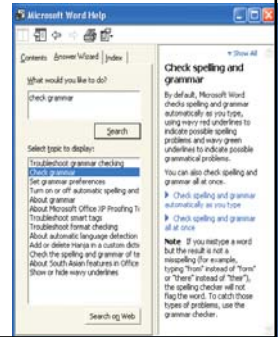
Microsoft Word Help

Contents | Answer Wizard | Index

What would you like to do?

check grammar

Search

Select topic to display:

Troubleshoot grammar checking
Check grammar
Set grammar preferences
Turn on or off automatic spelling and
About grammar
About Microsoft Office XP Proofing T
Troubleshoot smart tags
Troubleshoot format checking
About automatic language detection
Add or delete Hangul in a custom dictio
Check the spelling and grammar of te
About South Asian features in Office
Show or hide wavy underlines

Search on Web

▾ Show All

Check spelling and grammar

By default, Microsoft Word checks spelling and grammar automatically as you type, using wavy red underlines to indicate possible spelling problems and wavy green underlines to indicate possible grammatical problems.

You can also check spelling and grammar all at once.

▸ Check spelling and grammar automatically as you type

▸ Check spelling and grammar all at once

Note If you mistype a word but the result is not a misspelling (for example, typing "from" instead of "form" or "there" instead of "their"), the spelling checker will not flag the word. To catch those types of problems, use the grammar checker.